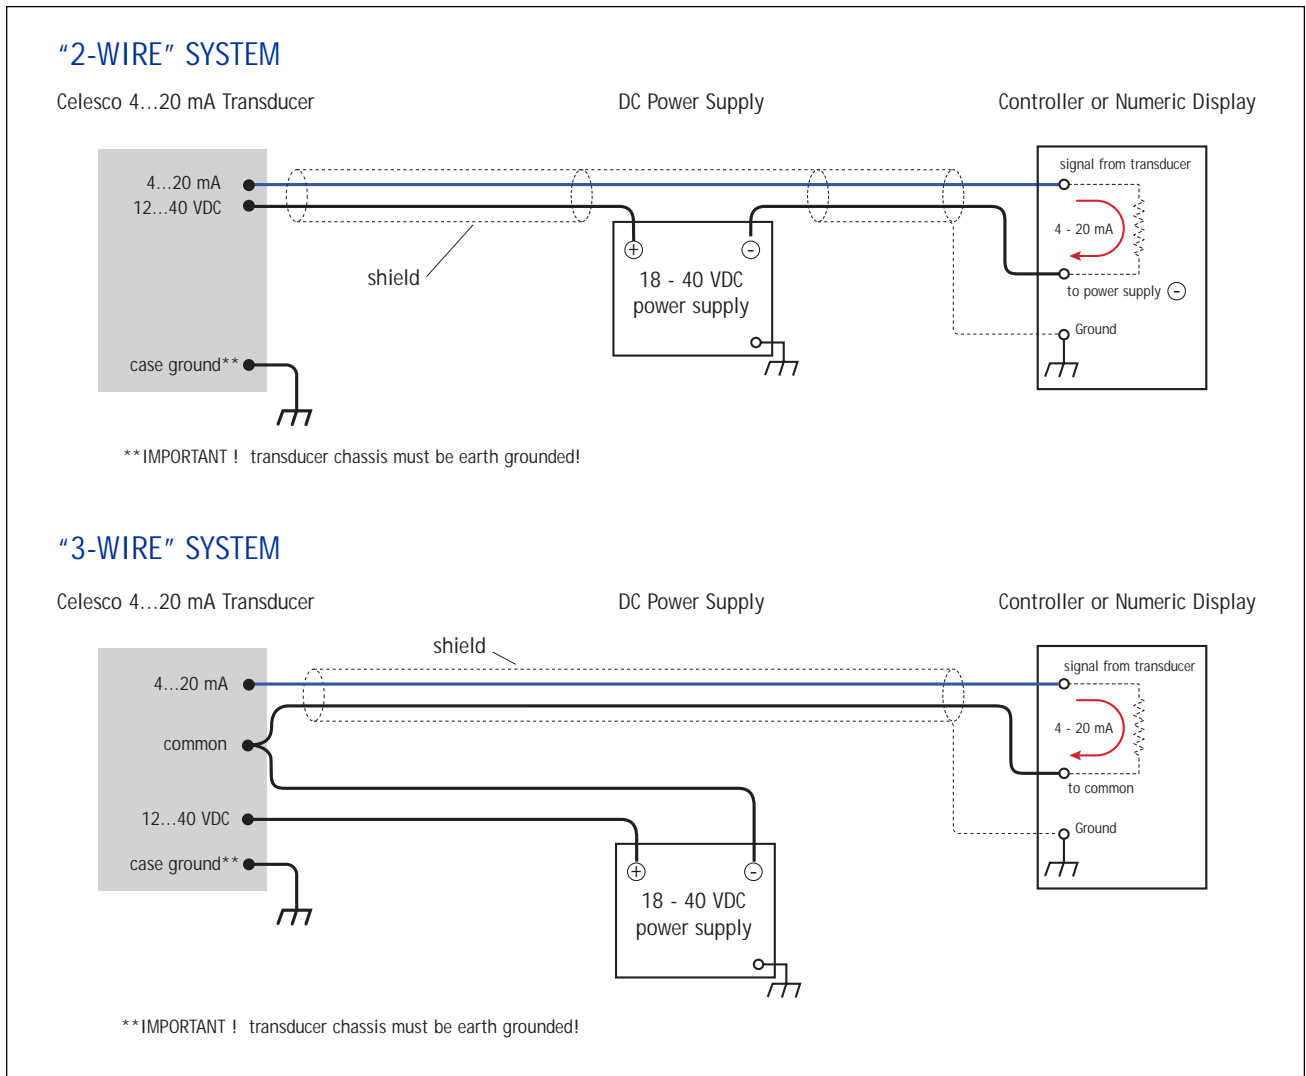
"2-WIRE" SYSTEM

Celesco 4…20 mA Transducer

DC Power Supply

Controller or Numeric Display

4…20 mA
12…40 VDC

signal from transducer

4 - 20 mA

to power supply ⊖

shield

⊕ ⊖

18 - 40 VDC
power supply

Ground

case ground**

**IMPORTANT ! transducer chassis must be earth grounded!

"3-WIRE" SYSTEM

Celesco 4…20 mA Transducer

DC Power Supply

Controller or Numeric Display

shield

4…20 mA

signal from transducer

4 - 20 mA

common

to common

Ground

12…40 VDC

case ground**

⊕ ⊖

18 - 40 VDC
power supply

**IMPORTANT ! transducer chassis must be earth grounded!